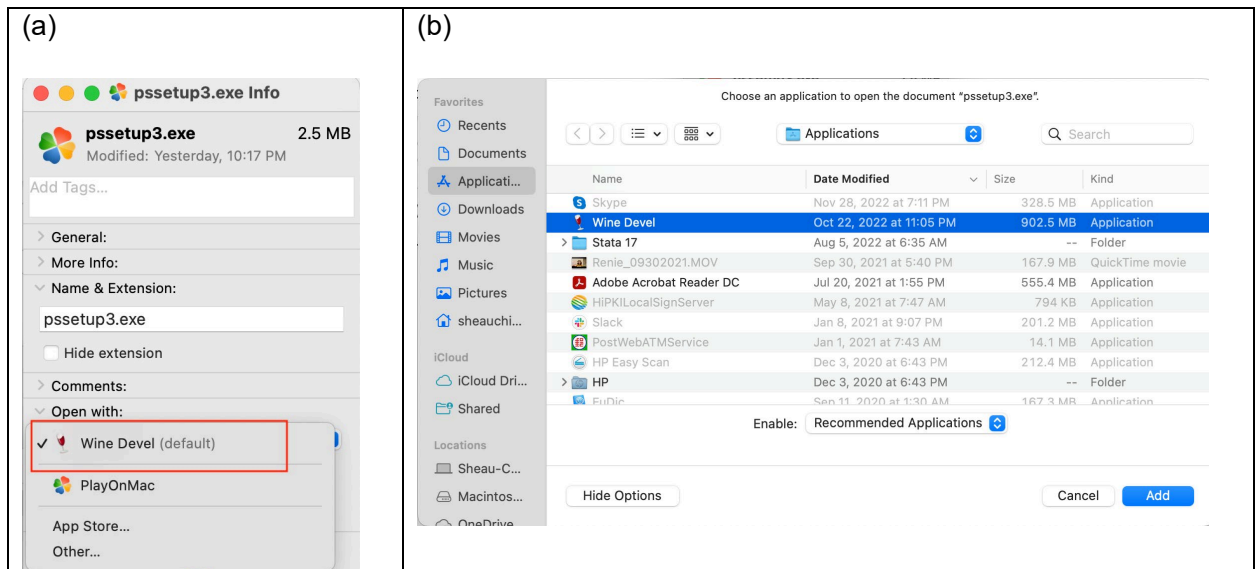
(a)

pssetup3.exe Info

pssetup3.exe 2.5 MB
Modified: Yesterday, 10:17 PM

Add Tags...

General:
More Info:
Name & Extension:
pssetup3.exe
Hide extension
Comments:
Open with:
✓ Wine Devel (default)
PlayOnMac
App Store...
Other...

(b)

Favorites
Recents
Documents
Applicati...
Downloads
Movies
Music
Pictures
sheauchi...
iCloud
iCloud Dri...
Shared
Locations
Sheau-C...
Macintos...
OneDrive

Choose an application to open the document "pssetup3.exe".

Applications
Search

| Name | Date Modified | Size | Kind |
|---|---|---|---|
| Skype | Nov 28, 2022 at 7:11 PM | 328.5 MB | Application |
| Wine Devel | Oct 22, 2022 at 11:05 PM | 902.5 MB | Application |
| Stata 17 | Aug 5, 2022 at 6:35 AM | -- | Folder |
| Renie_09302021.MOV | Sep 30, 2021 at 5:40 PM | 167.9 MB | QuickTime movie |
| Adobe Acrobat Reader DC | Jul 20, 2021 at 1:55 PM | 555.4 MB | Application |
| HiPKILocalSignServer | May 8, 2021 at 7:47 AM | 794 KB | Application |
| Slack | Jan 8, 2021 at 9:07 PM | 201.2 MB | Application |
| PostWebATMService | Jan 1, 2021 at 7:43 AM | 14.1 MB | Application |
| HP Easy Scan | Dec 3, 2020 at 6:43 PM | 212.4 MB | Application |
| HP | Dec 3, 2020 at 6:43 PM | -- | Folder |
| EuDic | Sep 11, 2020 at 1:30 AM | 167.3 MB | Application |

Enable: Recommended Applications

Hide Options
Cancel
Add